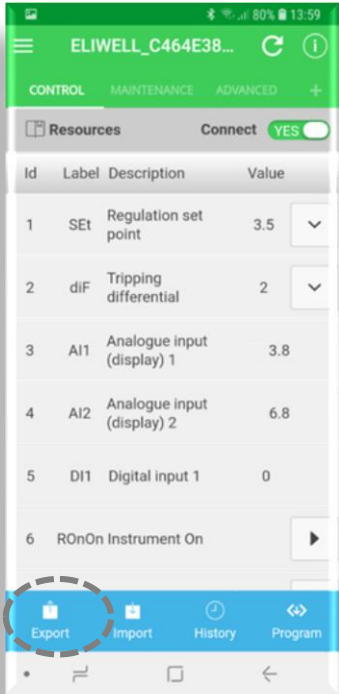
80% 13:59

ELIWELL_C464E38...

CONTROL MAINTENANCE ADVANCED +

Resources Connect YES

| Id | Label | Description | Value |
|---|---|---|---|
| 1 | SEt | Regulation set point | 3.5 |
| 2 | diF | Tripping differential | 2 |
| 3 | AI1 | Analogue input (display) 1 | 3.8 |
| 4 | AI2 | Analogue input (display) 2 | 6.8 |
| 5 | DI1 | Digital input 1 | 0 |
| 6 | ROnOn | Instrument On | |

Export Import History Program